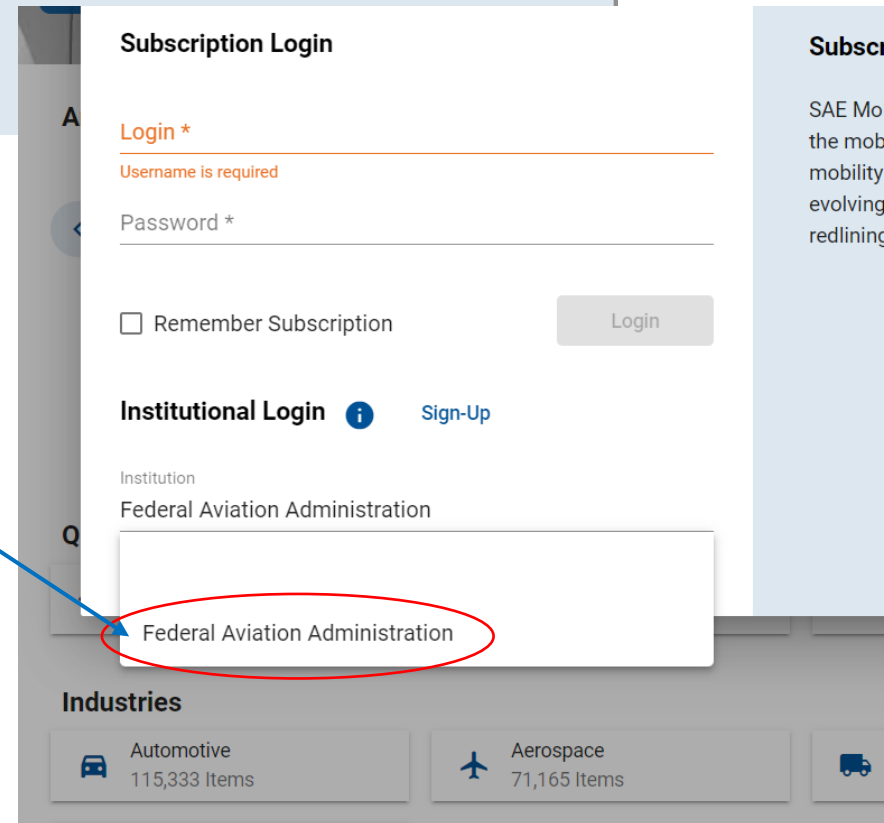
Subscription Login

Login *

Username is required

Password *

Remember Subscription

Login

Institutional Login

Sign-Up

Institution

Federal Aviation Administration

Federal Aviation Administration

Subscr

SAE Mo the mob mobility evolving redlining

A

Q

Industries

Automotive
115,333 Items

Aerospace
71,165 Items